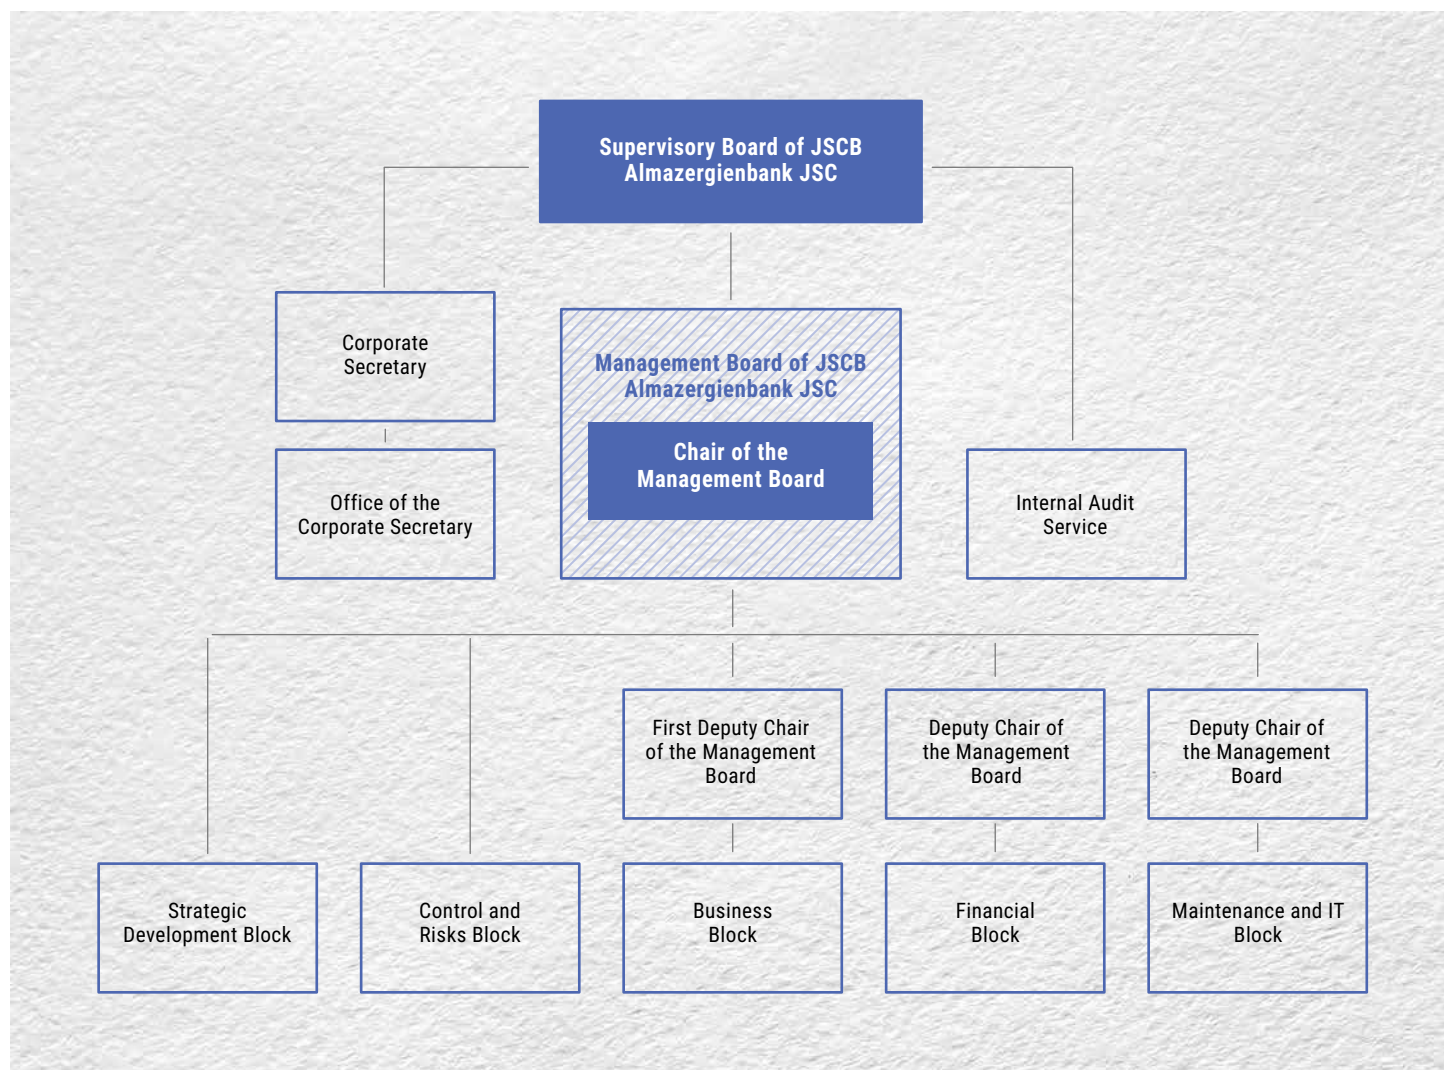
Supervisory Board of JSCB Almazergienbank JSC

Corporate Secretary

Office of the Corporate Secretary

Management Board of JSCB Almazergienbank JSC

Chair of the Management Board

Internal Audit Service

First Deputy Chair of the Management Board

Deputy Chair of the Management Board

Deputy Chair of the Management Board

Strategic Development Block

Control and Risks Block

Business Block

Financial Block

Maintenance and IT Block